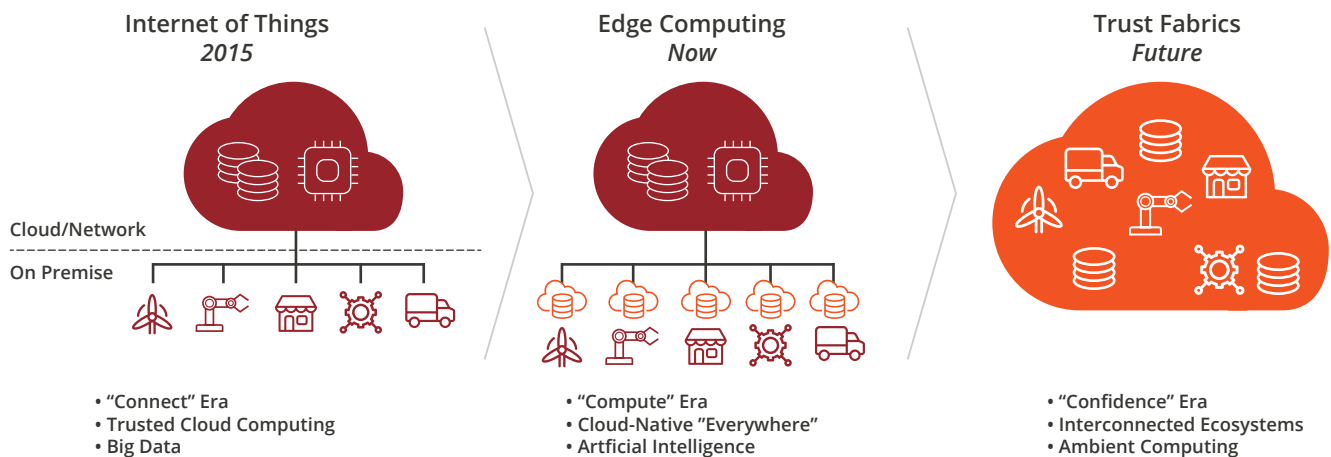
Internet of Things
2015

Cloud/Network

On Premise

• "Connect" Era
• Trusted Cloud Computing
• Big Data

Edge Computing
Now

• "Compute" Era
• Cloud-Native "Everywhere"
• Artficial Intelligence

Trust Fabrics
Future

• "Confidence" Era
• Interconnected Ecosystems
• Ambient Computing